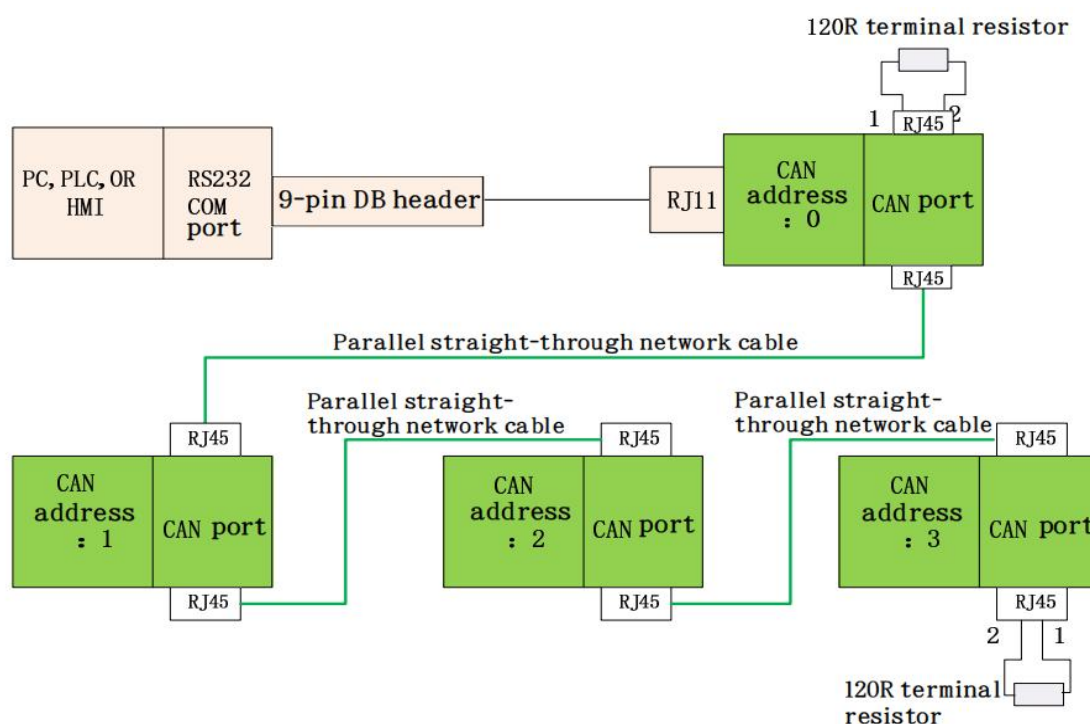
120R terminal resistor

1 RJ45 2

PC, PLC, OR HMI

RS232 COM port

9-pin DB header

RJ11

CAN address : 0

CAN port

RJ45

Parallel straight-through network cable

RJ45

CAN address : 1

CAN port

RJ45

Parallel straight-through network cable

RJ45

CAN address : 2

CAN port

RJ45

Parallel straight-through network cable

RJ45

CAN address : 3

CAN port

RJ45

2 1

120R terminal resistor